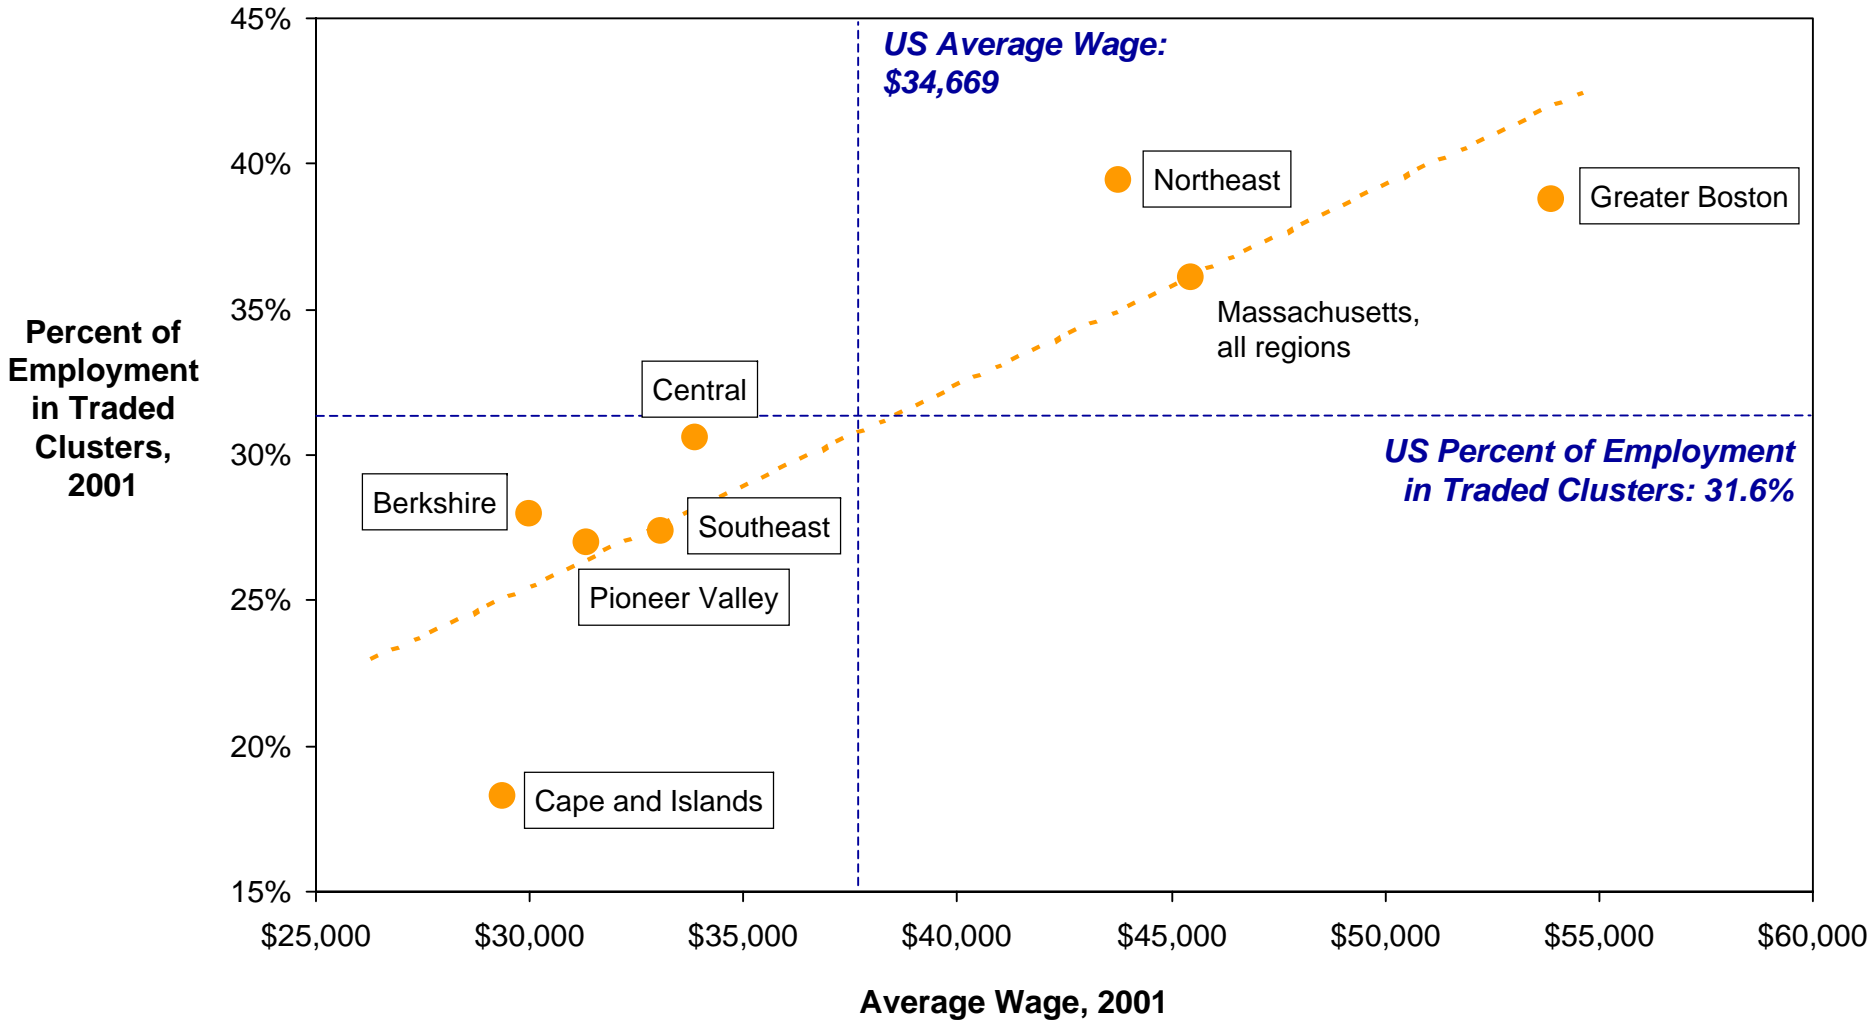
Percent of Employment in Traded Clusters, 2001

45%
40%
35%
30%
25%
20%
15%

US Average Wage: $34,669

Northeast
Greater Boston
Massachusetts, all regions
Central
US Percent of Employment in Traded Clusters: 31.6%
Berkshire
Southeast
Pioneer Valley
Cape and Islands

$25,000
$30,000
$35,000
$40,000
$45,000
$50,000
$55,000
$60,000

Average Wage, 2001